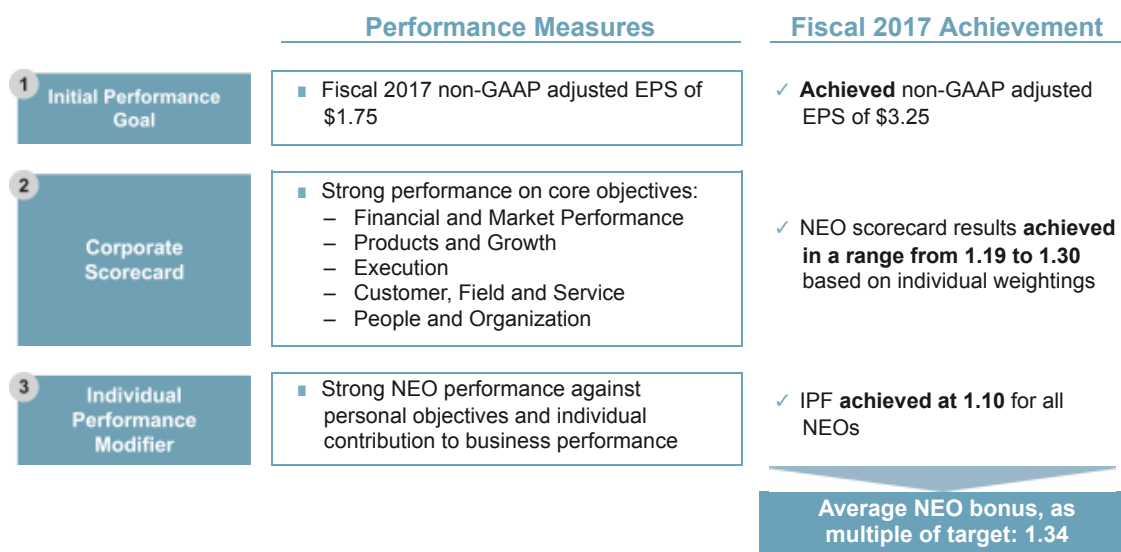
Performance Measures

Fiscal 2017 Achievement

1 Initial Performance Goal

■ Fiscal 2017 non-GAAP adjusted EPS of \$1.75

✓ **Achieved** non-GAAP adjusted EPS of \$3.25

2 Corporate Scorecard

■ Strong performance on core objectives:
– Financial and Market Performance
– Products and Growth
– Execution
– Customer, Field and Service
– People and Organization

✓ NEO scorecard results **achieved in a range from 1.19 to 1.30** based on individual weightings

3 Individual Performance Modifier

■ Strong NEO performance against personal objectives and individual contribution to business performance

✓ IPF **achieved at 1.10** for all NEOs

Average NEO bonus, as multiple of target: 1.34